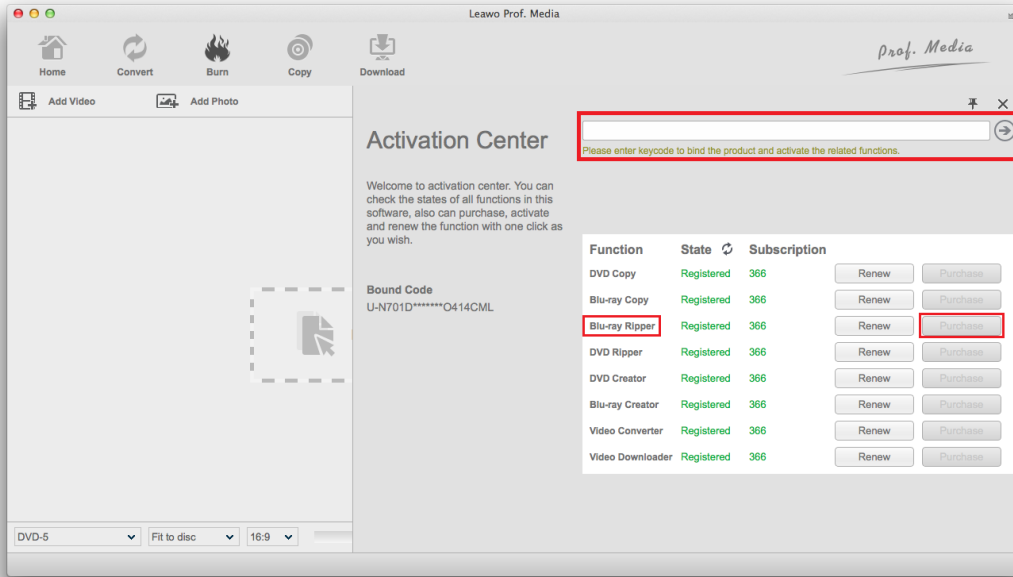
Leawo Prof. Media

Home Convert Burn Copy Download

Prof. Media

Add Video Add Photo

Activation Center

Please enter keycode to bind the product and activate the related functions.

Welcome to activation center. You can check the states of all functions in this software, also can purchase, activate and renew the function with one click as you wish.

Bound Code
U-N701D*******O414CML

| Function | State | Subscription | | |
|---|---|---|---|---|
| DVD Copy | Registered | 366 | Renew | Purchase |
| Blu-ray Copy | Registered | 366 | Renew | Purchase |
| Blu-ray Ripper | Registered | 366 | Renew | Purchase |
| DVD Ripper | Registered | 366 | Renew | Purchase |
| DVD Creator | Registered | 366 | Renew | Purchase |
| Blu-ray Creator | Registered | 366 | Renew | Purchase |
| Video Converter | Registered | 366 | Renew | Purchase |
| Video Downloader | Registered | 366 | Renew | Purchase |

DVD-5 Fit to disc 16:9